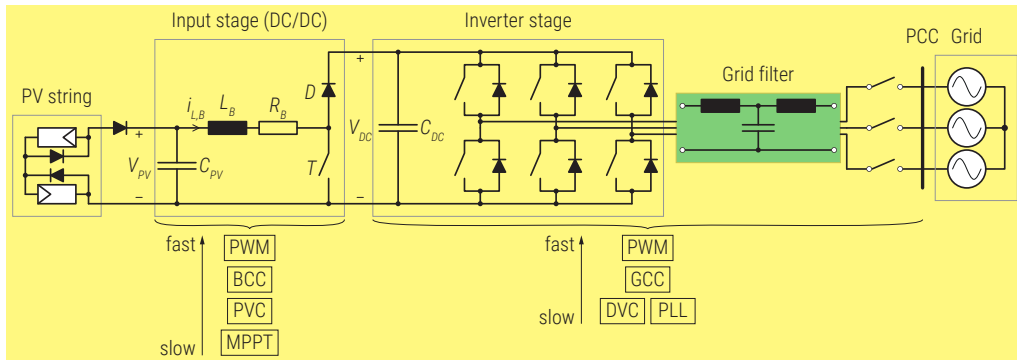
Input stage (DC/DC)

Inverter stage

PCC Grid

Grid filter

PV string

$i_{L,B}$ $L_B$ $R_B$ $D$

+

$V_{PV}$ $C_{PV}$

−

$T$

+

$V_{DC}$ $C_{DC}$

−

fast

PWM

BCC

PVC

slow

MPPT

fast

PWM

GCC

DVC PLL

slow